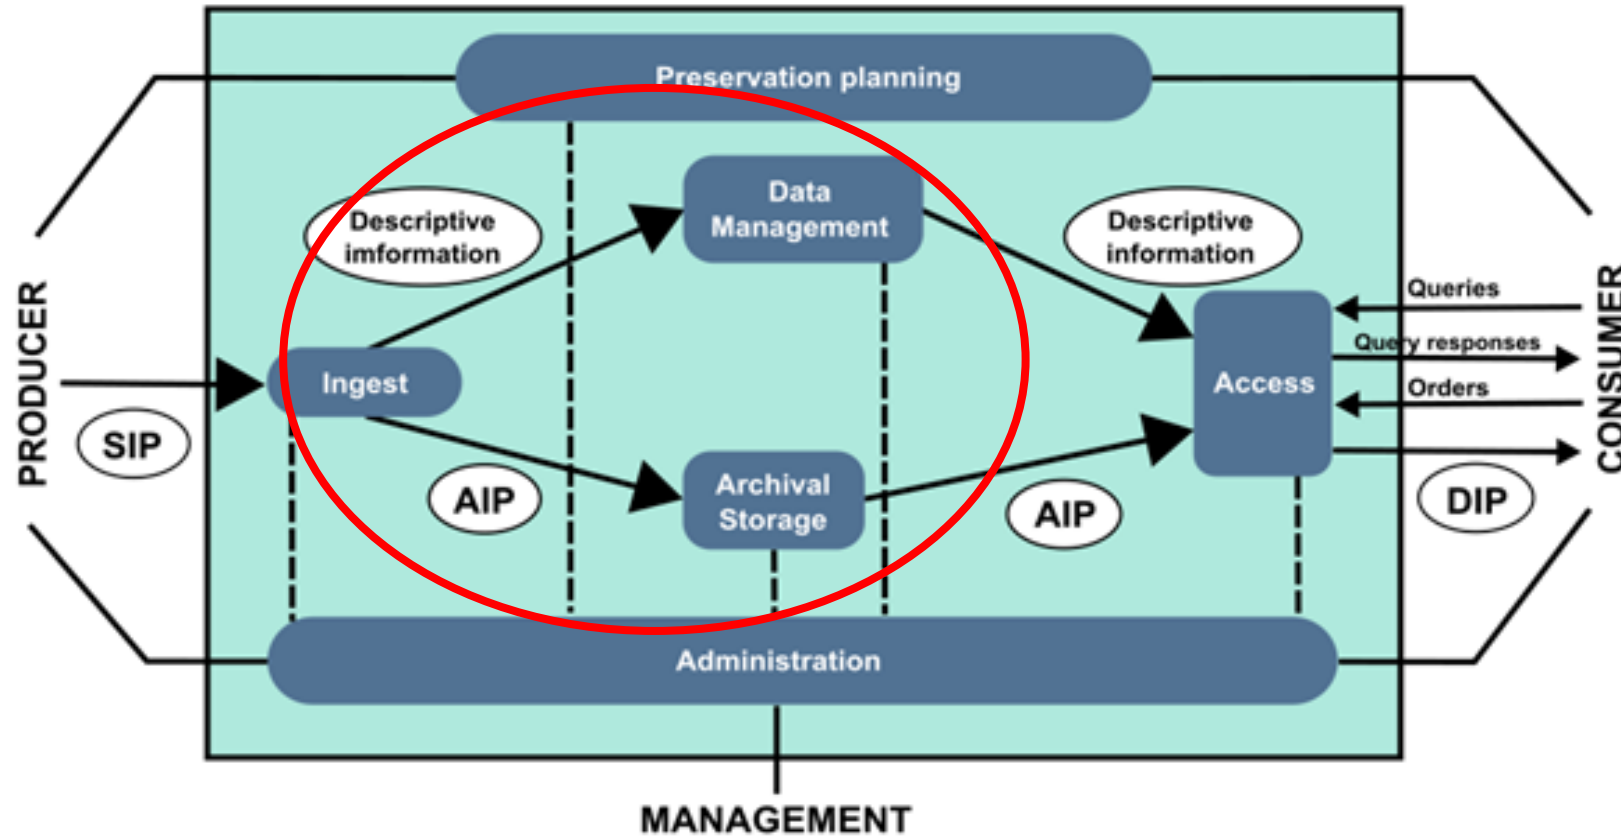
Preservation planning

PRODUCER

SIP

Descriptive imformation

Ingest

AIP

Data Management

Archival Storage

Descriptive information

AIP

Access

Queries

Query responses

Orders

DIP

CONSUMER

Administration

MANAGEMENT